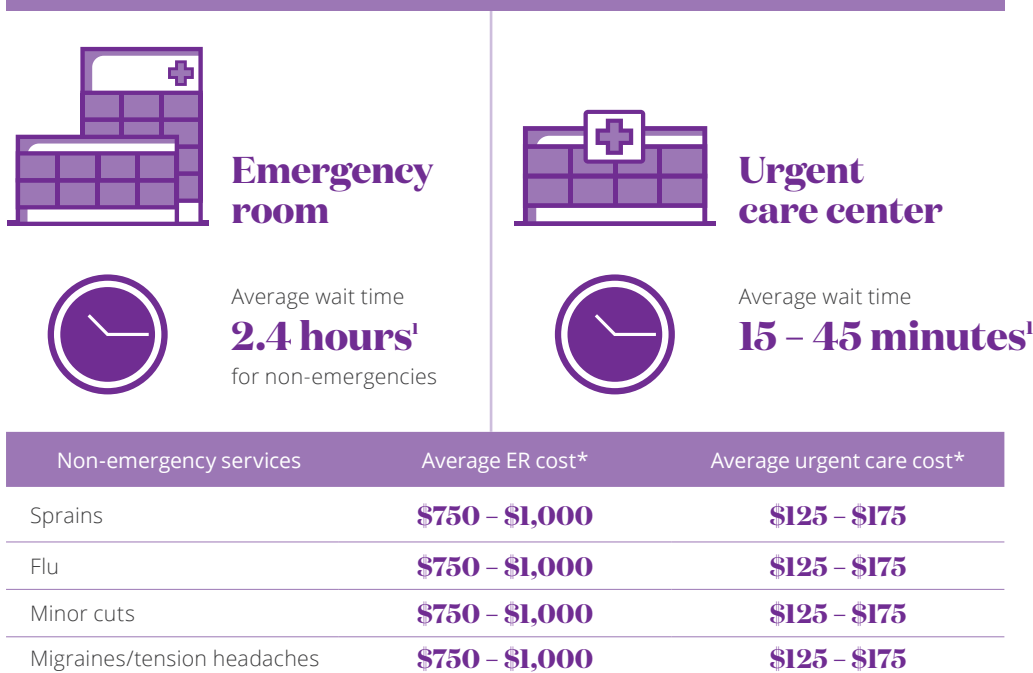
Emergency room

Average wait time
2.4 hours$^1$
for non-emergencies

Urgent care center

Average wait time
15 – 45 minutes$^1$

| Non-emergency services | Average ER cost* | Average urgent care cost* |
|---|---|---|
| Sprains | \$750 – \$1,000 | \$125 – \$175 |
| Flu | \$750 – \$1,000 | \$125 – \$175 |
| Minor cuts | \$750 – \$1,000 | \$125 – \$175 |
| Migraines/tension headaches | \$750 – \$1,000 | \$125 – \$175 |